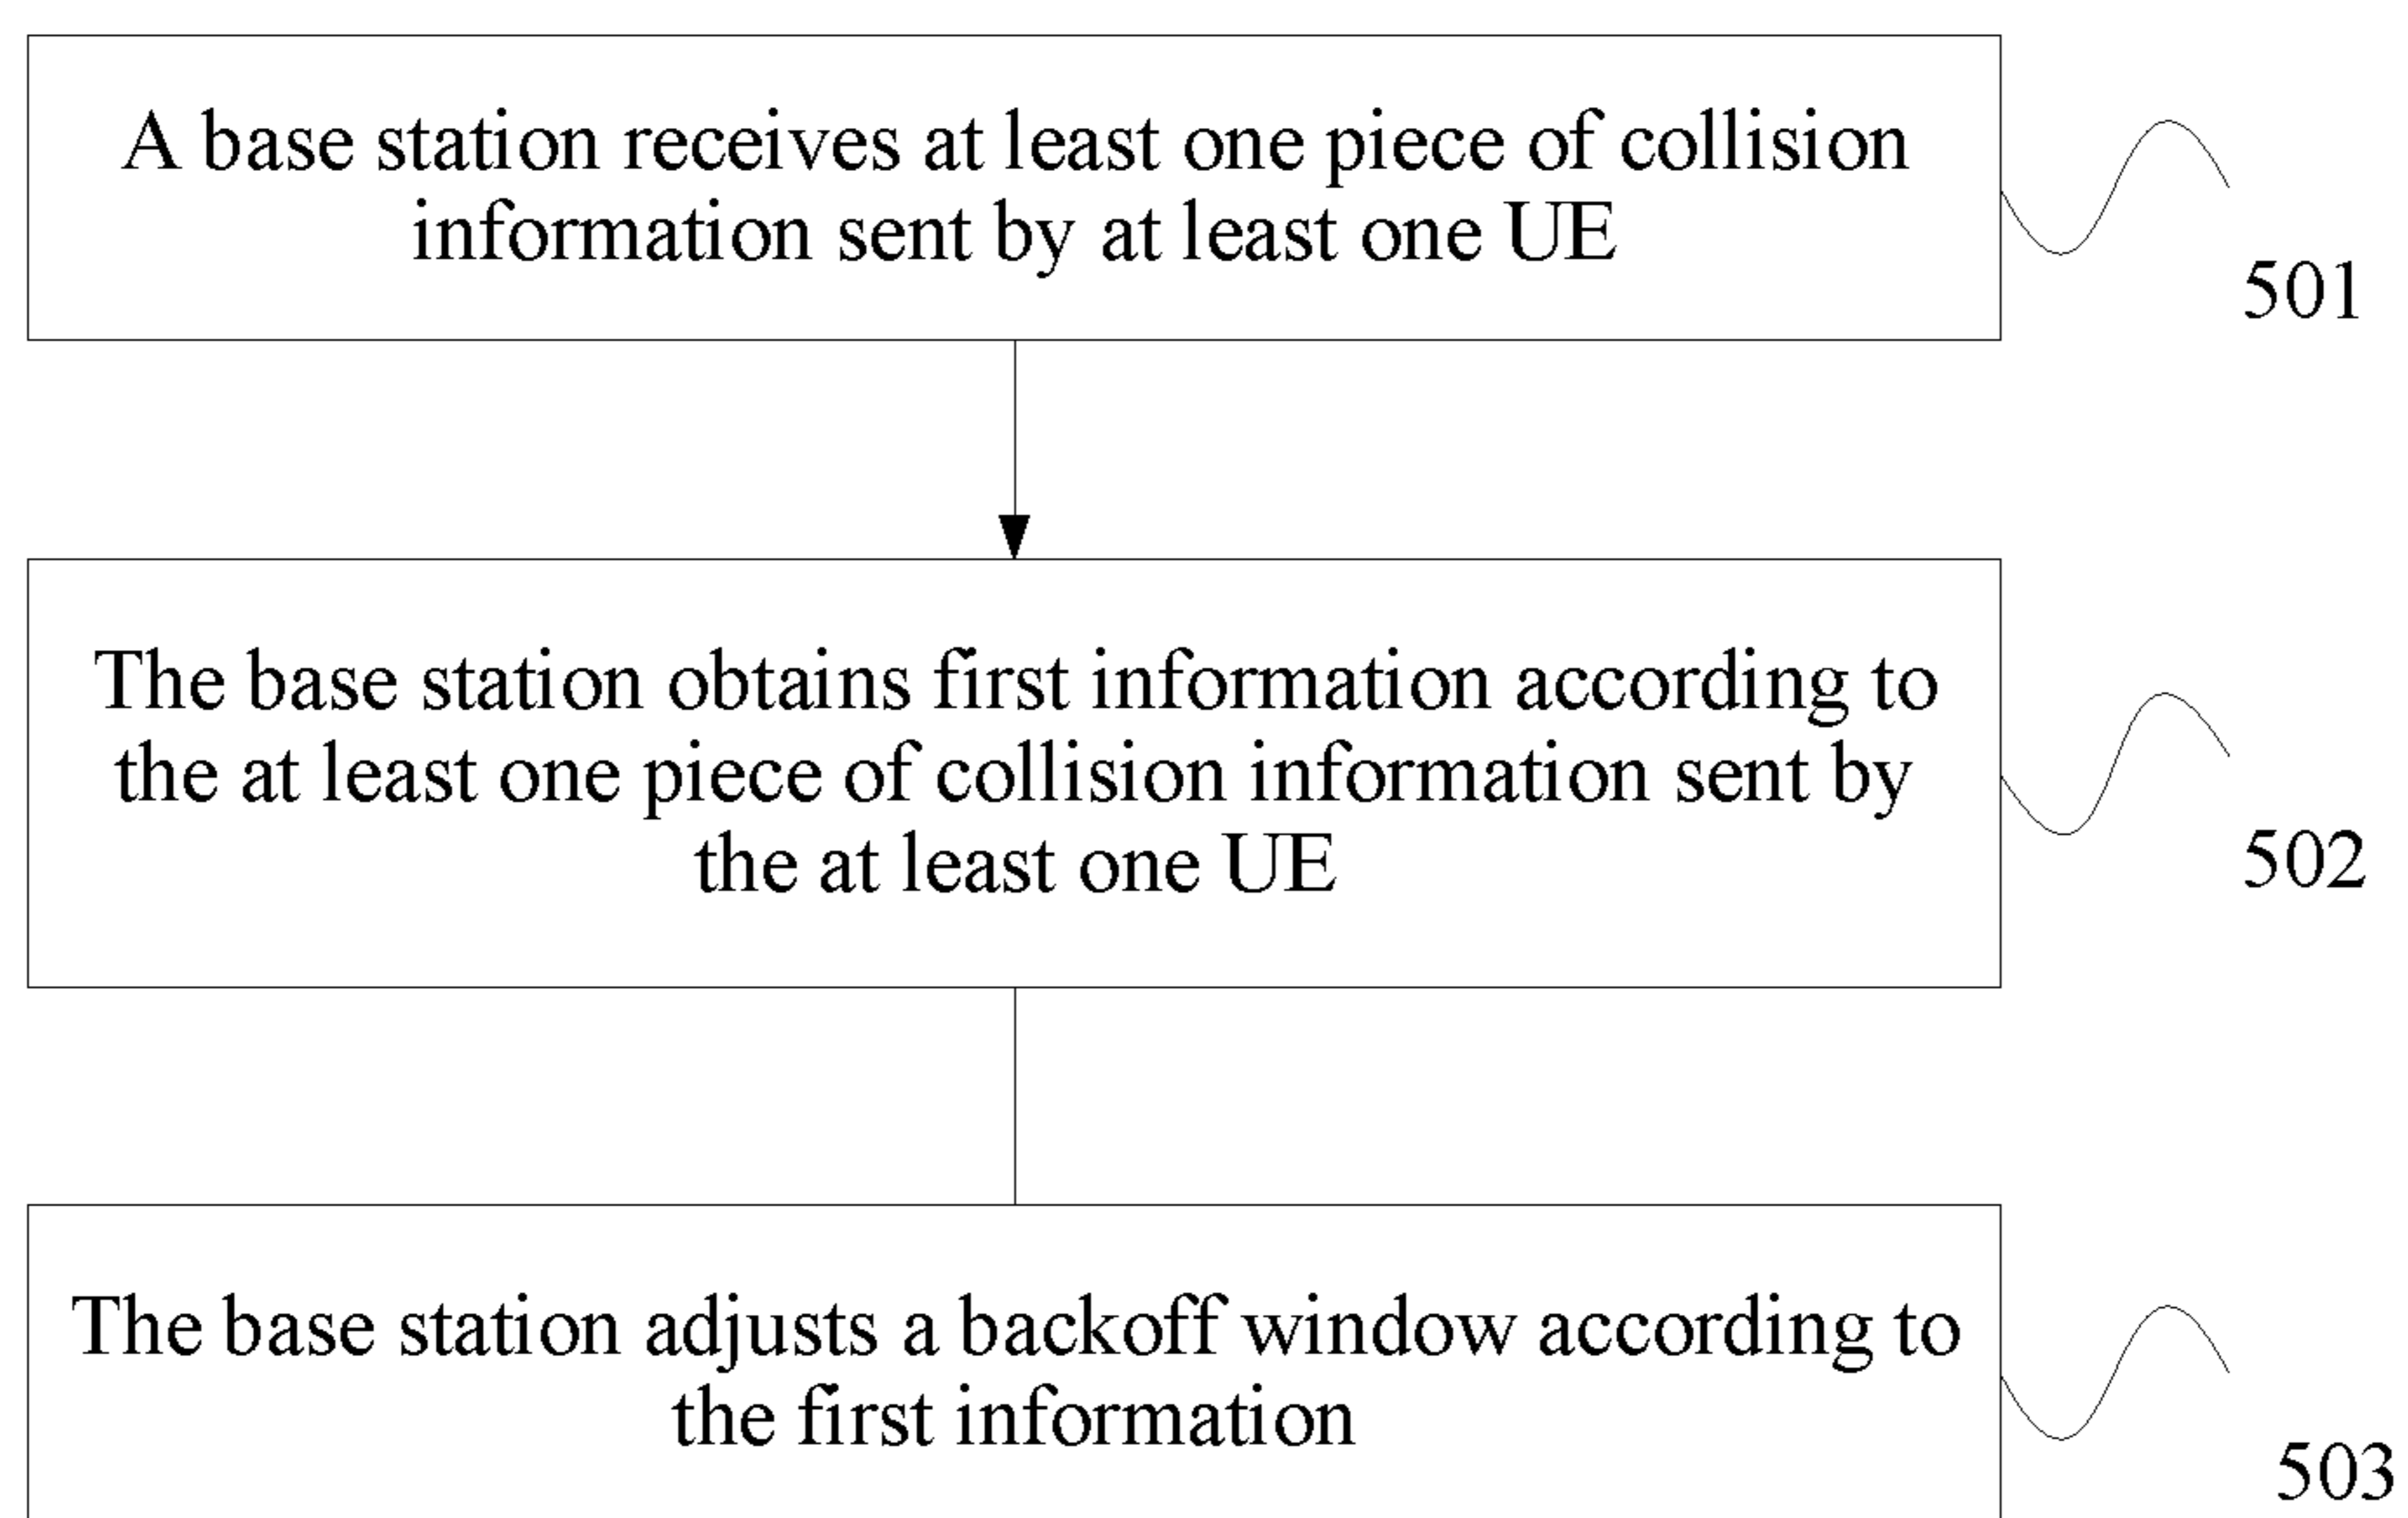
A base station receives at least one piece of collision information sent by at least one UE

501

The base station obtains first information according to the at least one piece of collision information sent by the at least one UE

502

The base station adjusts a backoff window according to the first information

503